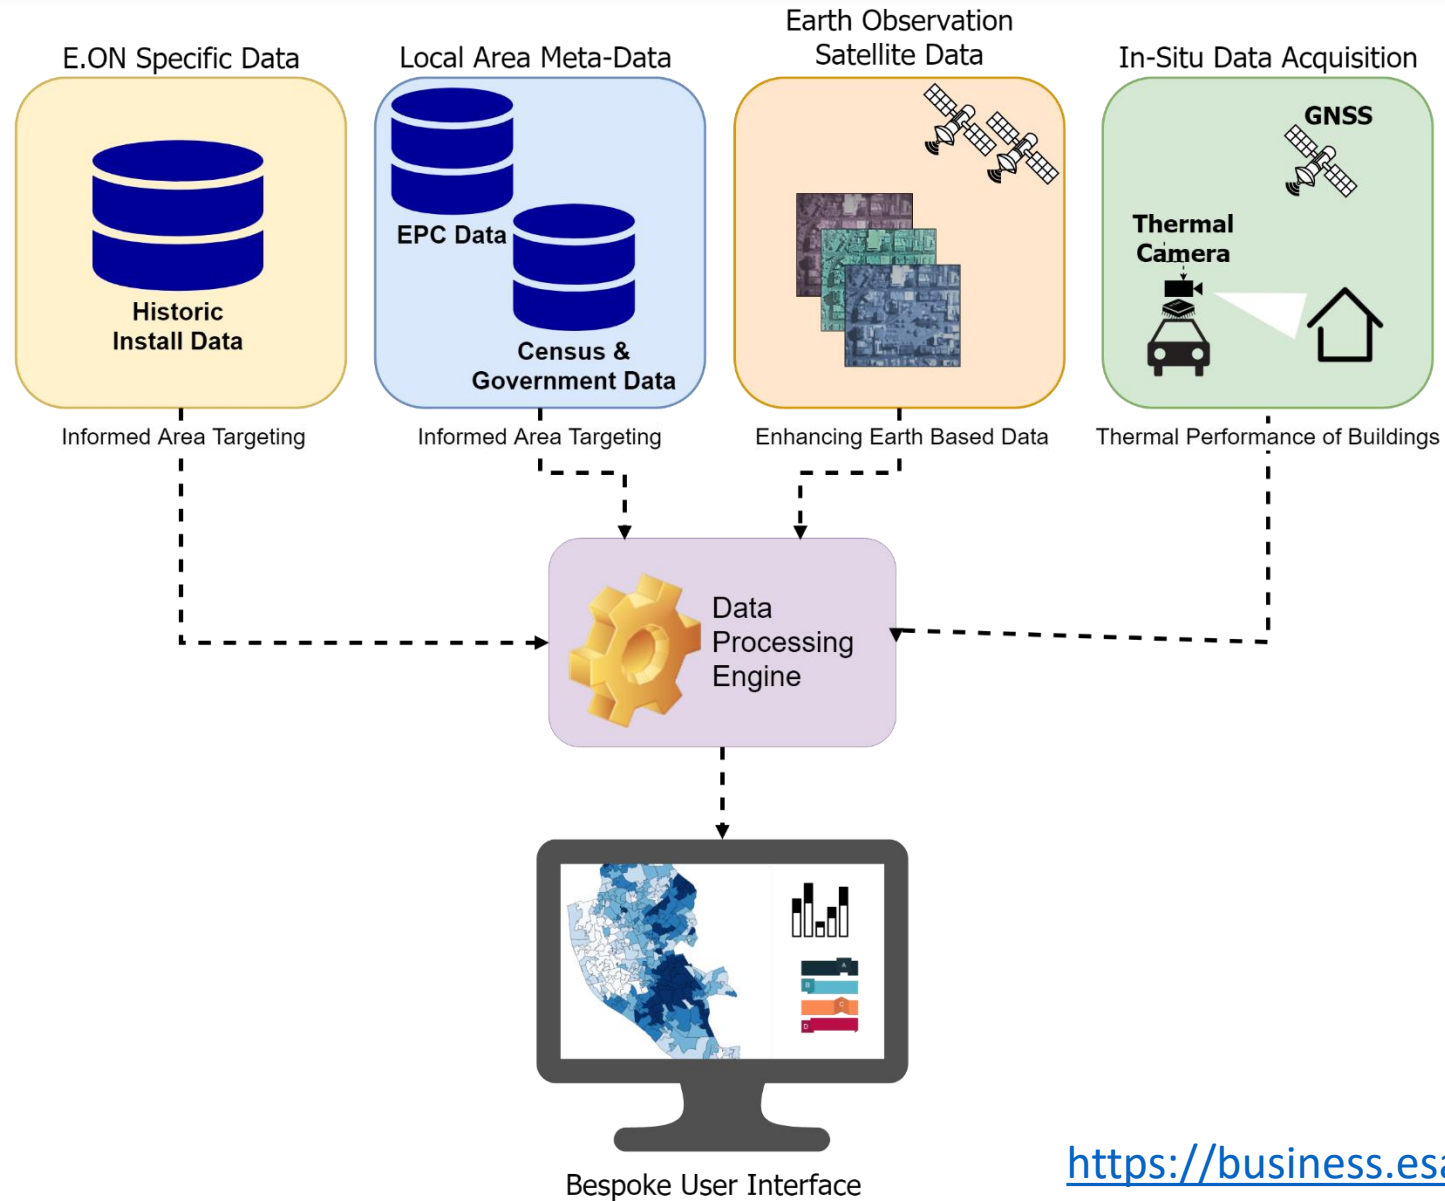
E.ON Specific Data

Historic Install Data

Informed Area Targeting

Local Area Meta-Data

EPC Data

Census & Government Data

Informed Area Targeting

Earth Observation Satellite Data

Enhancing Earth Based Data

In-Situ Data Acquisition

GNSS

Thermal Camera

Thermal Performance of Buildings

Data Processing Engine

Bespoke User Interface

https://business.es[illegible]